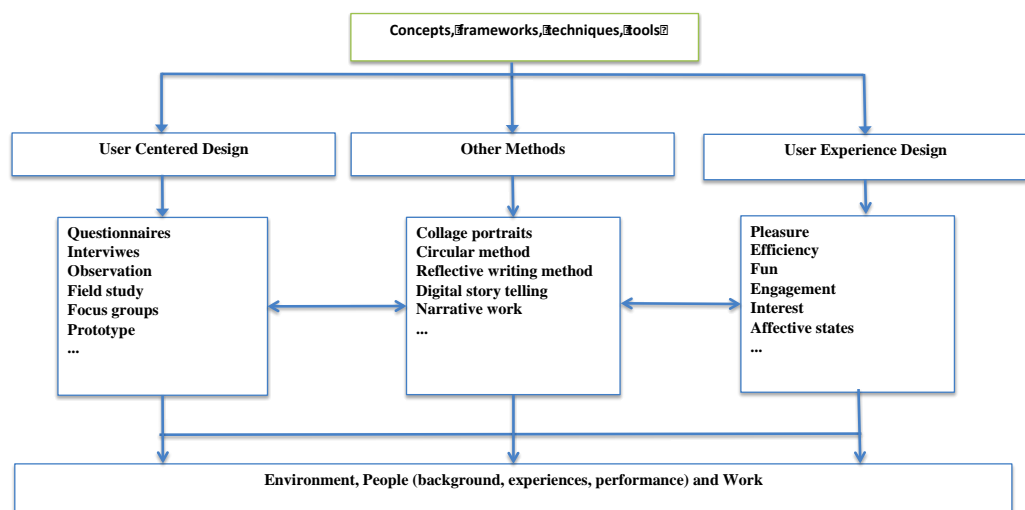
Concepts,frameworks,techniques,tools

User Centered Design

Other Methods

User Experience Design

Questionnaires
Interviwes
Observation
Field study
Focus groups
Prototype
...

Collage portraits
Circular method
Reflective writing method
Digital story telling
Narrative work
...

Pleasure
Efficiency
Fun
Engagement
Interest
Affective states
...

Environment, People (background, experiences, performance) and Work